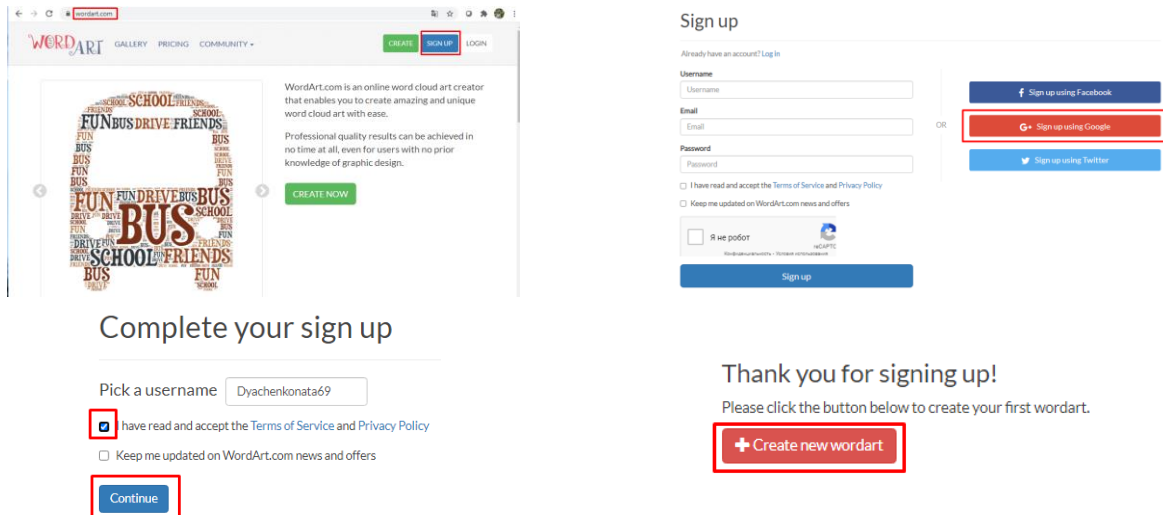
wordart.com

WORDART GALLERY PRICING COMMUNITY CREATE SIGN UP LOGIN

SCHOOL FRIENDS FUN BUS DRIVE FRIENDS SCHOOL FUN BUS FUN DRIVE BUS BUS SCHOOL DRIVE FUN BUS SCHOOL FRIENDS BUS SCHOOL

WordArt.com is an online word cloud art creator that enables you to create amazing and unique word cloud art with ease.

Professional quality results can be achieved in no time at all, even for users with no prior knowledge of graphic design.

CREATE NOW

Sign up

Already have an account? Log in

Username
Username

Email
Email

Password
Password

I have read and accept the Terms of Service and Privacy Policy

Keep me updated on WordArt.com news and offers

Я не робот
reCAPTCHA
Конфиденциальность - Условия использования

Sign up

OR

Sign up using Facebook

Sign up using Google

Sign up using Twitter

Complete your sign up

Pick a username Dyachenkonata69

I have read and accept the Terms of Service and Privacy Policy

Keep me updated on WordArt.com news and offers

Continue

Thank you for signing up!

Please click the button below to create your first wordart.

Create new wordart